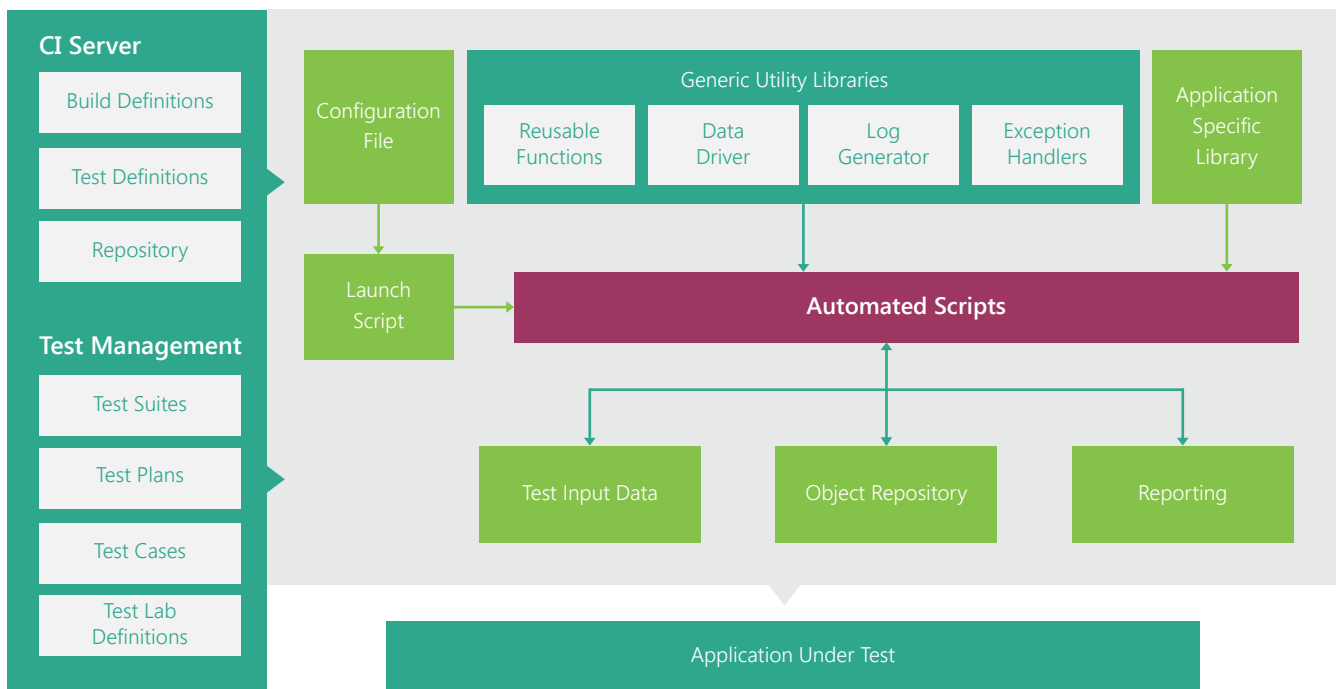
CI Server

Build Definitions

Test Definitions

Repository

Test Management

Test Suites

Test Plans

Test Cases

Test Lab Definitions

Configuration File

Generic Utility Libraries

Reusable Functions

Data Driver

Log Generator

Exception Handlers

Application Specific Library

Launch Script

Automated Scripts

Test Input Data

Object Repository

Reporting

Application Under Test